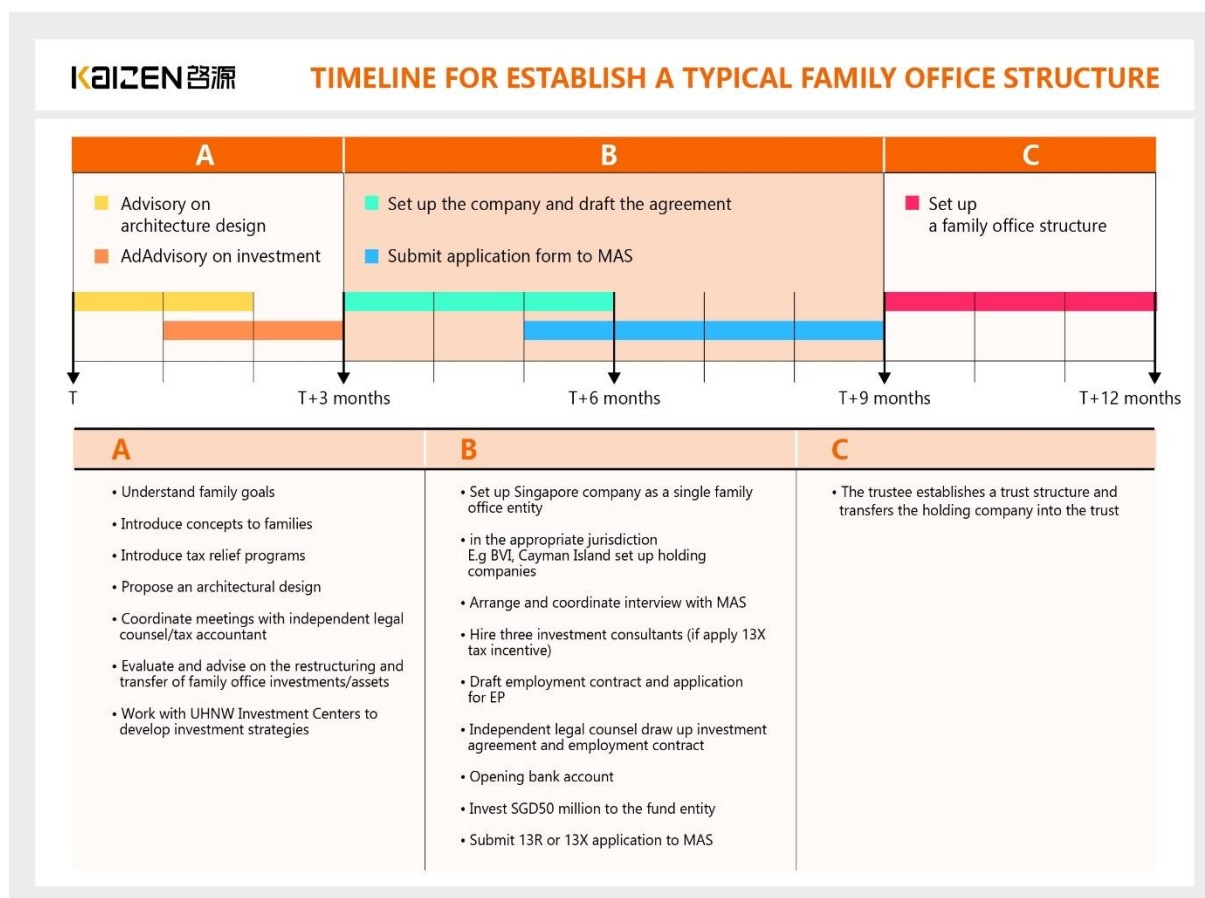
KAIZEN 启源

TIMELINE FOR ESTABLISH A TYPICAL FAMILY OFFICE STRUCTURE

A

Advisory on architecture design

AdAdvisory on investment

B

Set up the company and draft the agreement

Submit application form to MAS

C

Set up a family office structure

T

T+3 months

T+6 months

T+9 months

T+12 months

A

• Understand family goals

• Introduce concepts to families

• Introduce tax relief programs

• Propose an architectural design

• Coordinate meetings with independent legal counsel/tax accountant

• Evaluate and advise on the restructuring and transfer of family office investments/assets

• Work with UHNW Investment Centers to develop investment strategies

B

• Set up Singapore company as a single family office entity

• in the appropriate jurisdiction E.g BVI, Cayman Island set up holding companies

• Arrange and coordinate interview with MAS

• Hire three investment consultants (if apply 13X tax incentive)

• Draft employment contract and application for EP

• Independent legal counsel draw up investment agreement and employment contract

• Opening bank account

• Invest SGD50 million to the fund entity

• Submit 13R or 13X application to MAS

C

• The trustee establishes a trust structure and transfers the holding company into the trust